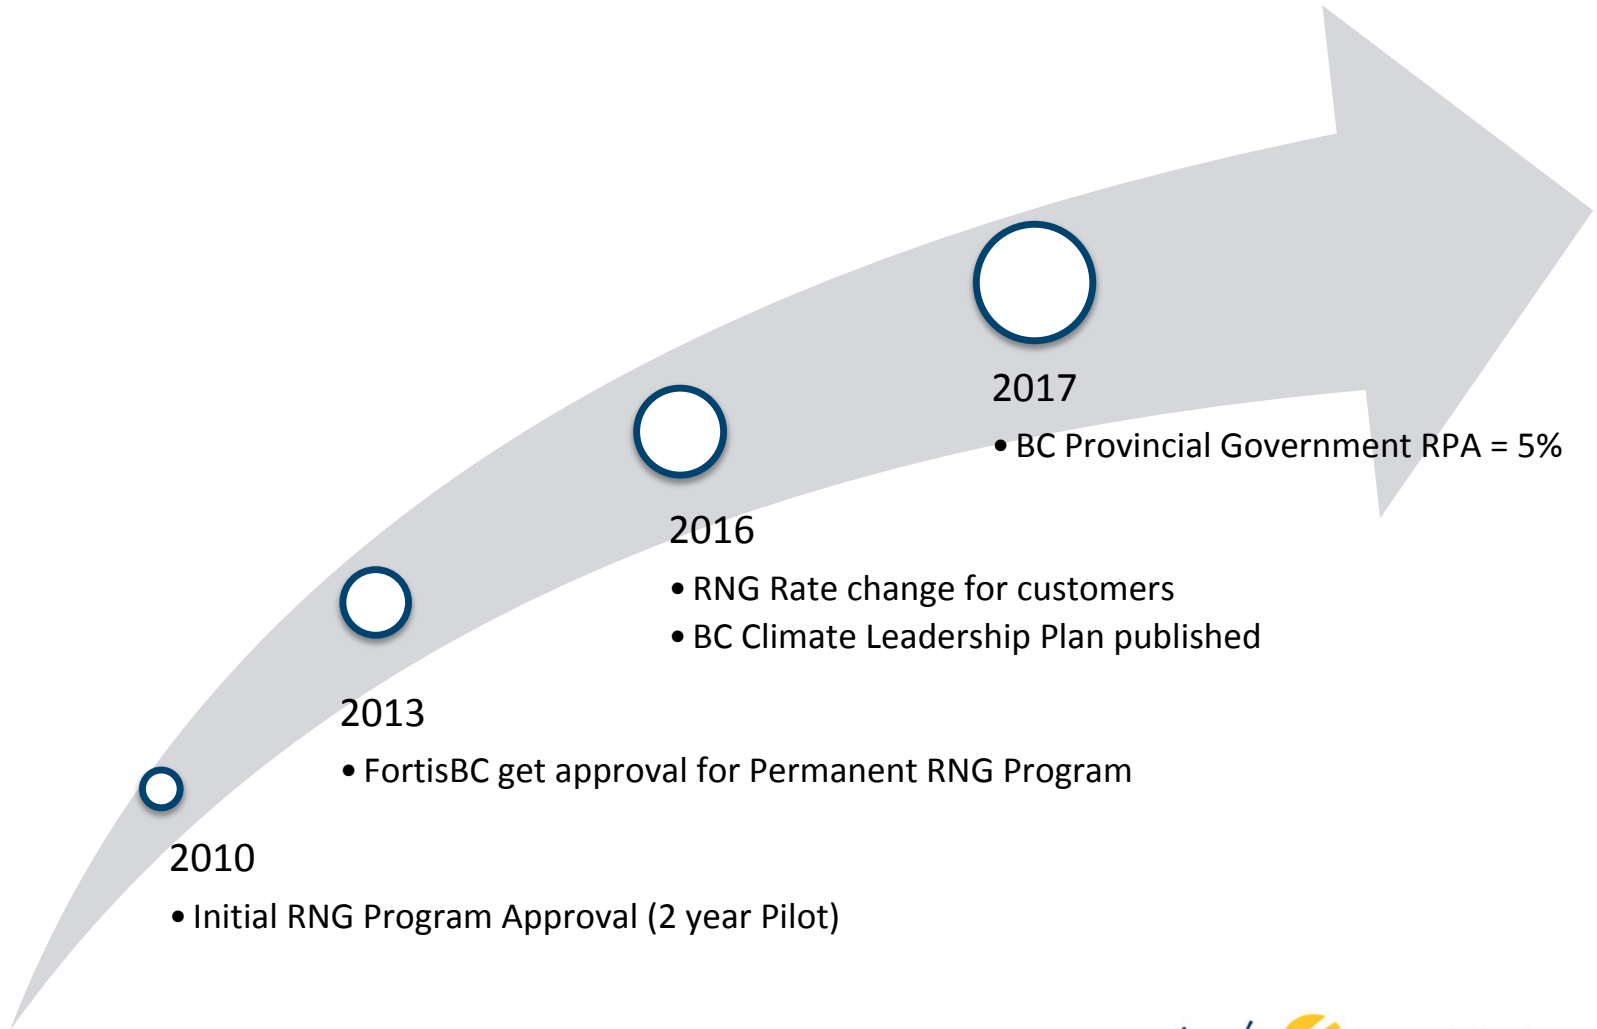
2017

• BC Provincial Government RPA = 5%

2016

• RNG Rate change for customers

• BC Climate Leadership Plan published

2013

• FortisBC get approval for Permanent RNG Program

2010

• Initial RNG Program Approval (2 year Pilot)